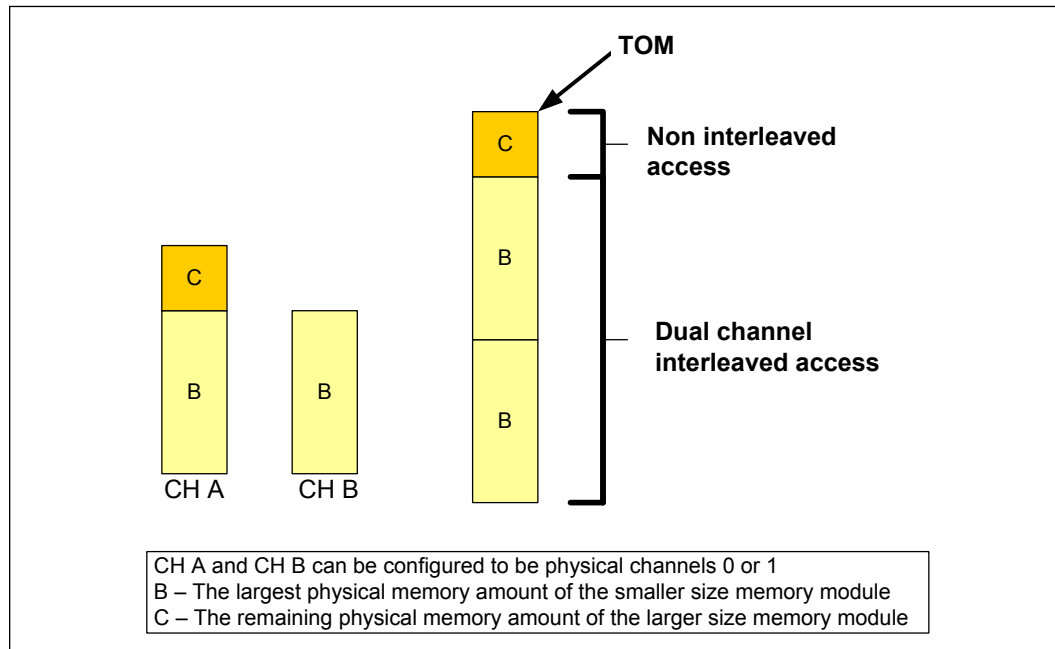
TOM

C

Non interleaved access

B

Dual channel interleaved access

B

C

B

B

CH A

CH B

CH A and CH B can be configured to be physical channels 0 or 1
B – The largest physical memory amount of the smaller size memory module
C – The remaining physical memory amount of the larger size memory module